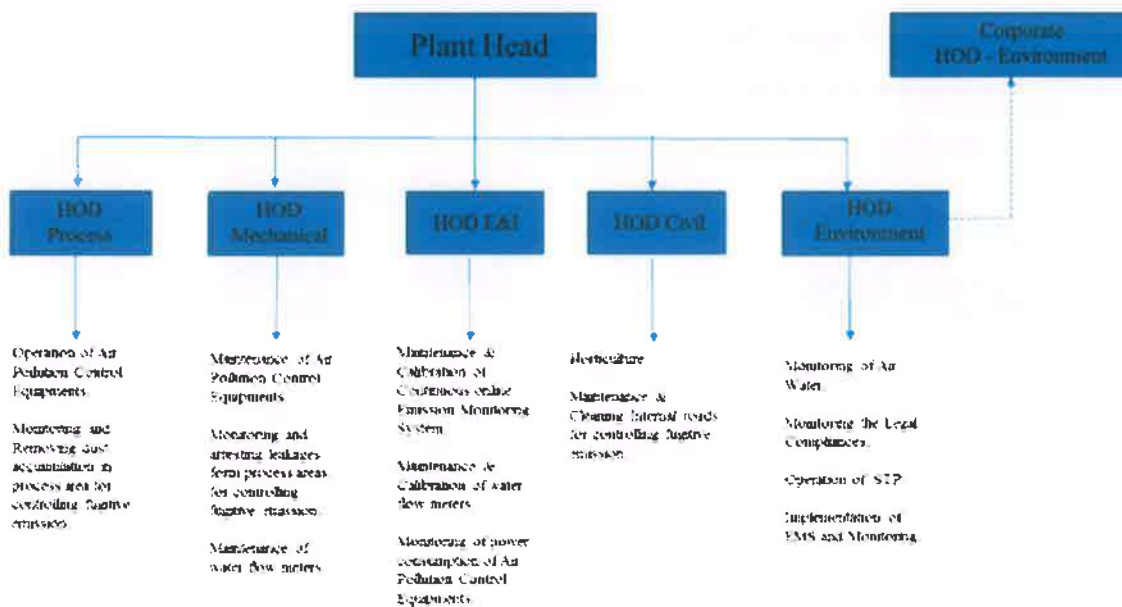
Plant Head

Corporate HOD - Environment

HOD Process

HOD Mechanical

HOD E&I

HOD Civil

HOD Environment

Operation of Air Pollution Control Equipments.

Monitoring and Removing dust accumulation in process area for controlling fugitive emission.

Maintenance of Air Pollution Control Equipments.

Monitoring and arresting leakages from process areas for controlling fugitive emission.

Maintenance of water flow meters.

Maintenance & Calibration of Continuous online Emission Monitoring System.

Maintenance & Calibration of water flow meters.

Monitoring of power consumption of Air Pollution Control Equipments.

Horticulture

Maintenance & Cleaning Internal roads for controlling fugitive emission.

Monitoring of Air Water.

Monitoring the Legal Compliances.

Operation of STP.

Implementation of EMS and Monitoring.